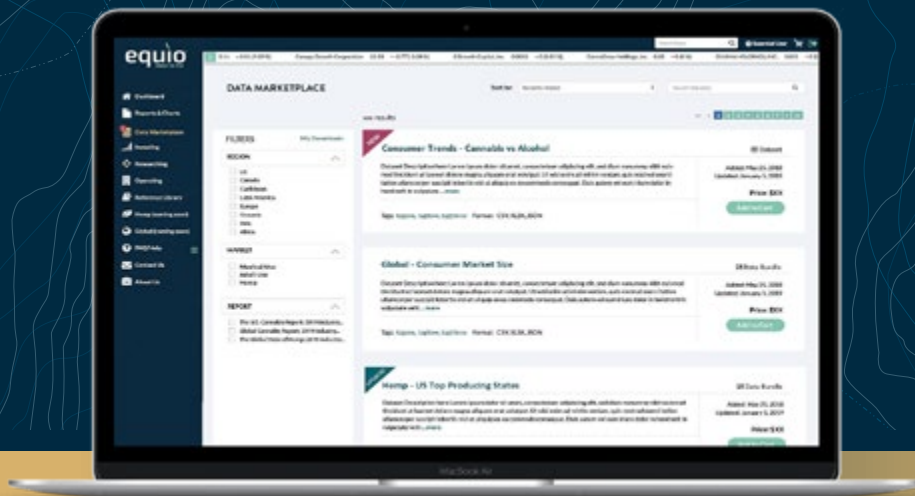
equio

Dashboard
Reports & Charts
Data Marketplace
Investing
Researching
Operating
Reference Library
Hemp (coming soon)
Global (coming soon)
FAQ/Help
Contact Us
About Us

DATA MARKETPLACE

Sort by: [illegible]

FILTERS

REGION
US
Canada
Caribbean
Latin America
Europe
Oceania
Asia
Africa

MARKET

REPORT

Consumer Trends - Cannabis vs Alcohol
Price: $XX
Add to Cart
Tags: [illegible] Format: CSV, XLSX, JSON

Global - Consumer Market Size
Price: $XX
Add to Cart
Tags: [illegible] Format: CSV, XLSX, JSON

Hemp - US Top Producing States
Price: $XX

MacBook Air